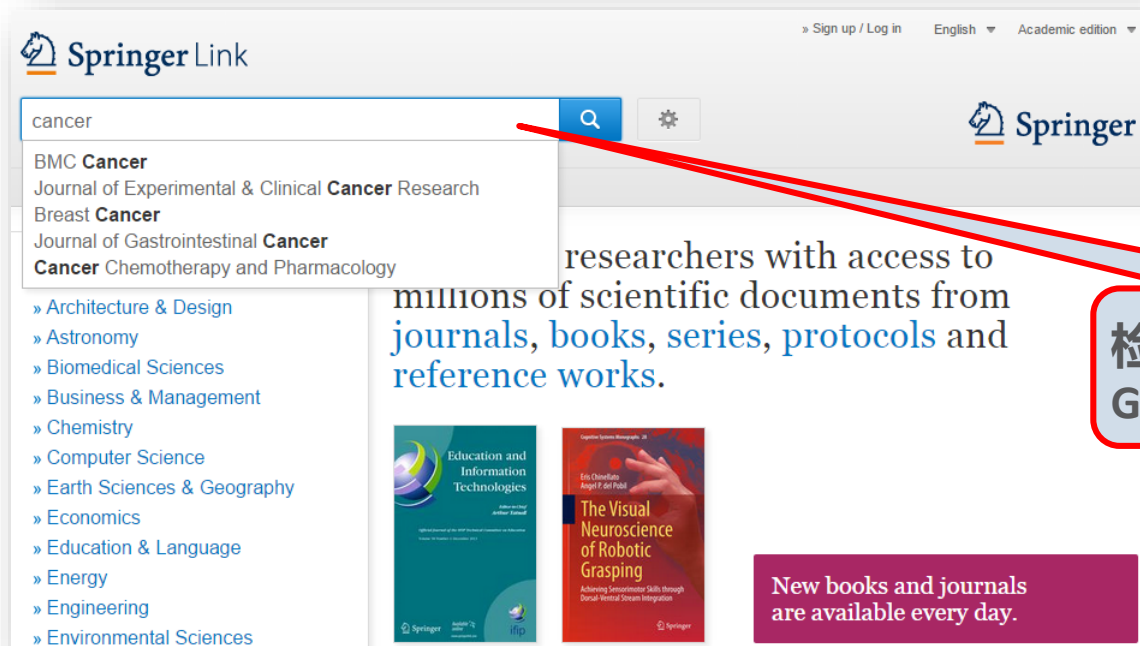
Springer Link

» Sign up / Log in English Academic edition

cancer

BMC Cancer
Journal of Experimental & Clinical Cancer Research
Breast Cancer
Journal of Gastrointestinal Cancer
Cancer Chemotherapy and Pharmacology

Springer

researchers with access to millions of scientific documents from journals, books, series, protocols and reference works.

检
G

» Architecture & Design
» Astronomy
» Biomedical Sciences
» Business & Management
» Chemistry
» Computer Science
» Earth Sciences & Geography
» Economics
» Education & Language
» Energy
» Engineering
» Environmental Sciences

Education and Information Technologies
Editor-in-Chief
Arthur Tatnall
Official Journal of the IFIP Technical Committee on Education
Springer
ifip

Cognitive Systems Monographs 28
Eris Chinellato
Angel P. del Pobil
The Visual Neuroscience of Robotic Grasping
Achieving Sensorimotor Skills through Dorsal-Ventral Stream Integration
Springer

New books and journals are available every day.